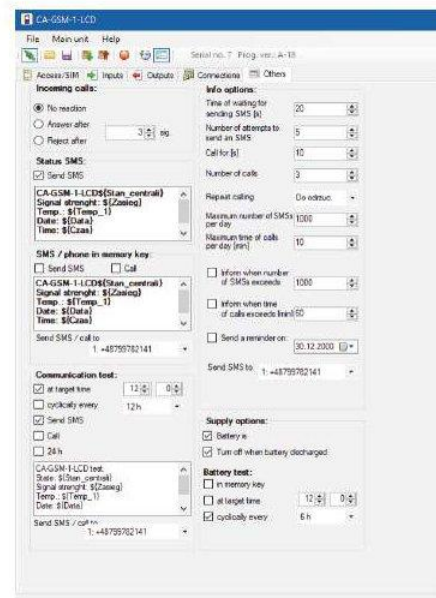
CA-GSM-1-LCD

File Main unit Help

Serial no. 7 Prog. ver.: A-18

Access/SIM Inputs Outputs Connections Others

Incoming calls:

No reaction

Answer after 3 sig.

Reject after

Status SMS:

Send SMS

CA-GSM-1-LCD$(Stan_centrali)
Signal strenght: $(Zasieg)
Temp.: $(Temp_1)
Date: $(Data)
Time: $(Czas)

SMS / phone in memory key:

Send SMS Call

CA-GSM-1-LCD$(Stan_centrali)
Signal strenght: $(Zasieg)
Temp.: $(Temp_1)
Date: $(Data)
Time: $(Czas)

Send SMS / call to
1: +48795782141

Communication test:

at target time 12 0

cyclically every 12h

Send SMS

Call

24 h

CA-GSM-1-LCD test
State: $(Stan_centrali)
Signal strenght: $(Zasieg)
Temp.: $(Temp_1)
Date: $(Data)

Send SMS / call to
1: +48795782141

Info options:

Time of waiting for sending SMS [s] 20

Number of attempts to send an SMS 5

Call for [s] 10

Number of calls 3

Repeat calling Do odrzuc.

Maximum number of SMSs per day 1000

Maximum time of calls per day [min] 10

Inform when number of SMSs exceeds 1000

Inform when time of calls exceeds [min] 60

Send a reminder on: 30.12.2000

Send SMS to 1: +48795782141

Supply options:

Battery is

Turn off when battery discharged

Battery test:

in memory key

at target time 12 0

cyclically every 6 h